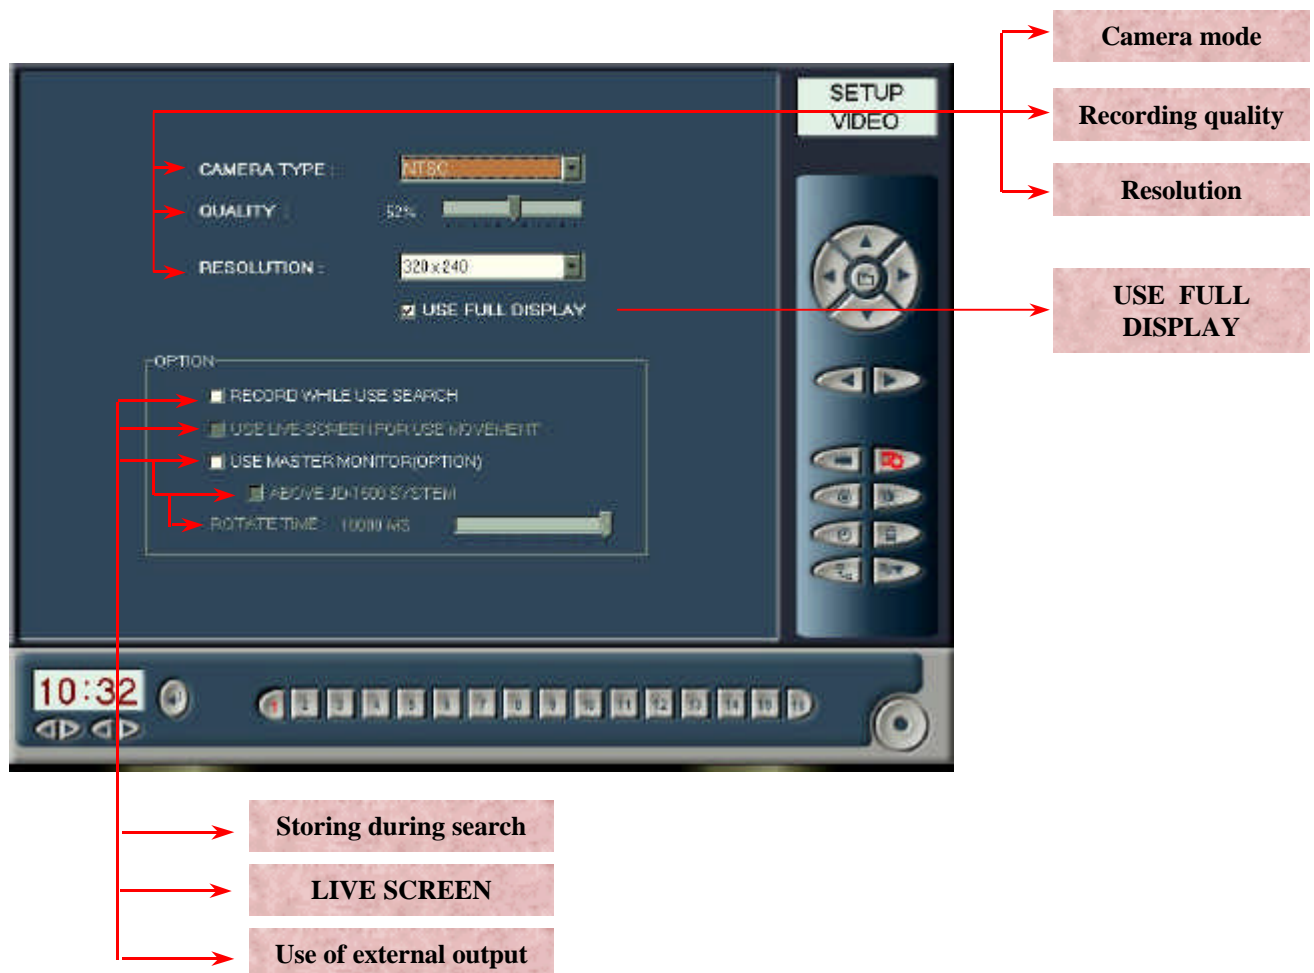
Camera mode

Recording quality

Resolution

USE FULL DISPLAY

SETUP
VIDEO

CAMERA TYPE : NTSC

QUALITY : 52%

RESOLUTION : 320 x 240

USE FULL DISPLAY

OPTION

RECORD WHILE USE SEARCH

USE LIVE-SCREEN FOR USE MOVEMENT

USE MASTER MONITOR(OPTION)

ABOVE JD-1500 SYSTEM

ROTATE TIME 10000 MS

10:32

1 2 3 4 5 6 7 8 9 10 11 12 13 14 15 16

Storing during search

LIVE SCREEN

Use of external output